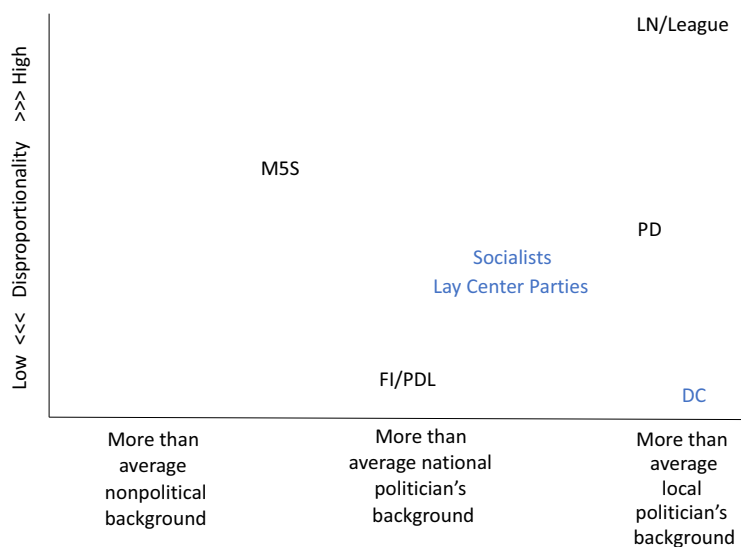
Low <<< Disproportionality >>> High

LN/League

M5S

PD

Socialists

Lay Center Parties

FI/PDL

DC

More than average nonpolitical background

More than average national politician's background

More than average local politician's background